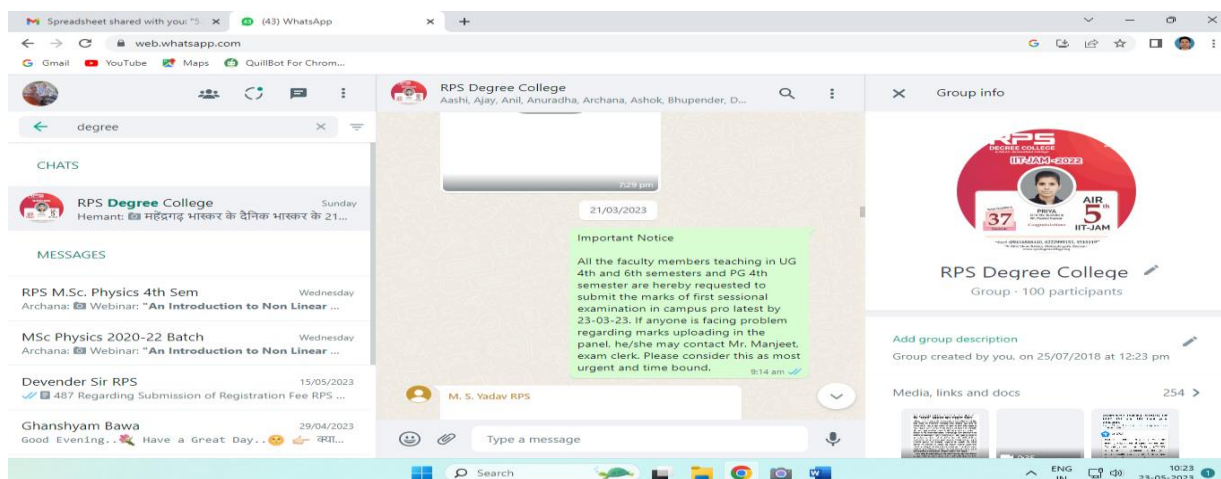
Spreadsheet shared with you: "5 ×
(43) WhatsApp ×
+

web.whatsapp.com

Gmail YouTube Maps QuillBot For Chrom...

degree

CHATS

RPS Degree College Sunday
Hemant: महेंद्रगढ़ भास्कर के दैनिक भास्कर के 21...

MESSAGES

RPS M.Sc. Physics 4th Sem Wednesday
Archana: Webinar: "An Introduction to Non Linear ...

MSc Physics 2020-22 Batch Wednesday
Archana: Webinar: "An Introduction to Non Linear ...

Devender Sir RPS 15/05/2023
487 Regarding Submission of Registration Fee RPS ...

Ghanshyam Bawa 29/04/2023
Good Evening.. Have a Great Day.. क्या...

RPS Degree College
Aashi, Ajay, Anil, Anuradha, Archana, Ashok, Bhupender, D...

7:29 pm

21/03/2023

Important Notice

All the faculty members teaching in UG 4th and 6th semesters and PG 4th semester are hereby requested to submit the marks of first sessional examination in campus pro latest by 23-03-23. If anyone is facing problem regarding marks uploading in the panel, he/she may contact Mr. Manjeet, exam clerk. Please consider this as most urgent and time bound.
9:14 am

M. S. Yadav RPS

Type a message

Group info

RPS DEGREE COLLEGE
IIT-JAM-2022
37
PRIYA
AIR 5th
IIT-JAM

RPS Degree College
Group · 100 participants

Add group description
Group created by you, on 25/07/2018 at 12:23 pm

Media, links and docs 254 >

Search

ENG IN
10:23
23-05-2023